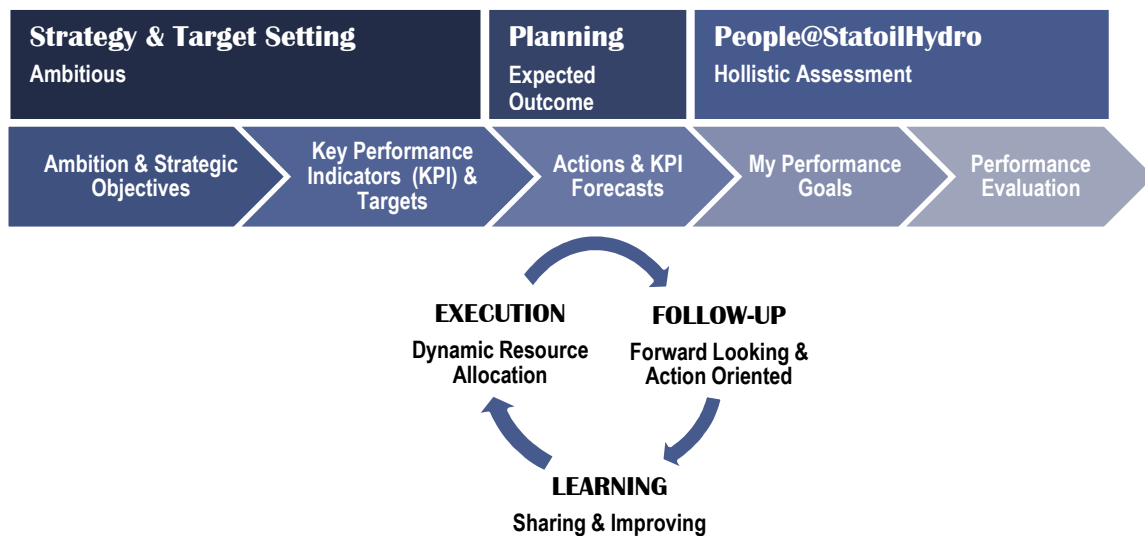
Strategy & Target Setting
Ambitious

Planning
Expected Outcome

People@StatoilHydro
Hollistic Assessment

Ambition & Strategic Objectives

Key Performance Indicators (KPI) & Targets

Actions & KPI Forecasts

My Performance Goals

Performance Evaluation

EXECUTION
Dynamic Resource Allocation

FOLLOW-UP
Forward Looking & Action Oriented

LEARNING
Sharing & Improving